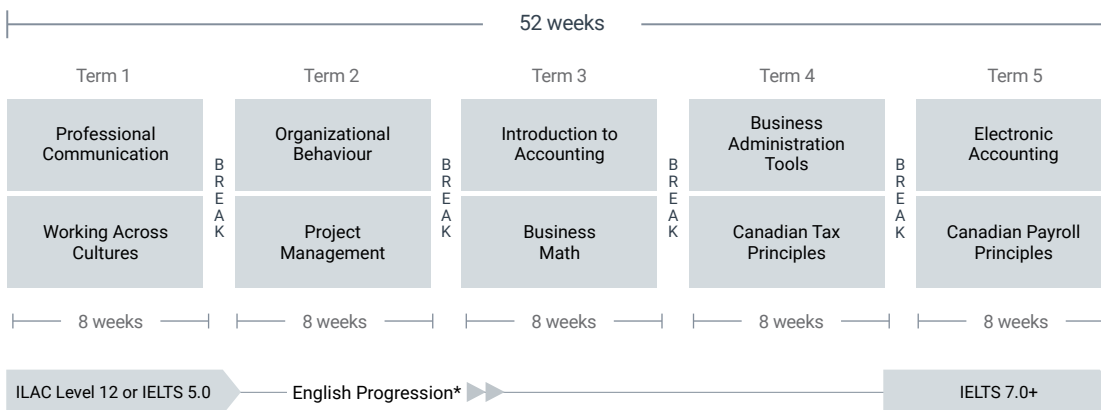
52 weeks

Term 1

Professional Communication

Working Across Cultures

BREAK

Term 2

Organizational Behaviour

Project Management

BREAK

Term 3

Introduction to Accounting

Business Math

BREAK

Term 4

Business Administration Tools

Canadian Tax Principles

BREAK

Term 5

Electronic Accounting

Canadian Payroll Principles

8 weeks

8 weeks

8 weeks

8 weeks

8 weeks

ILAC Level 12 or IELTS 5.0

English Progression*

IELTS 7.0+